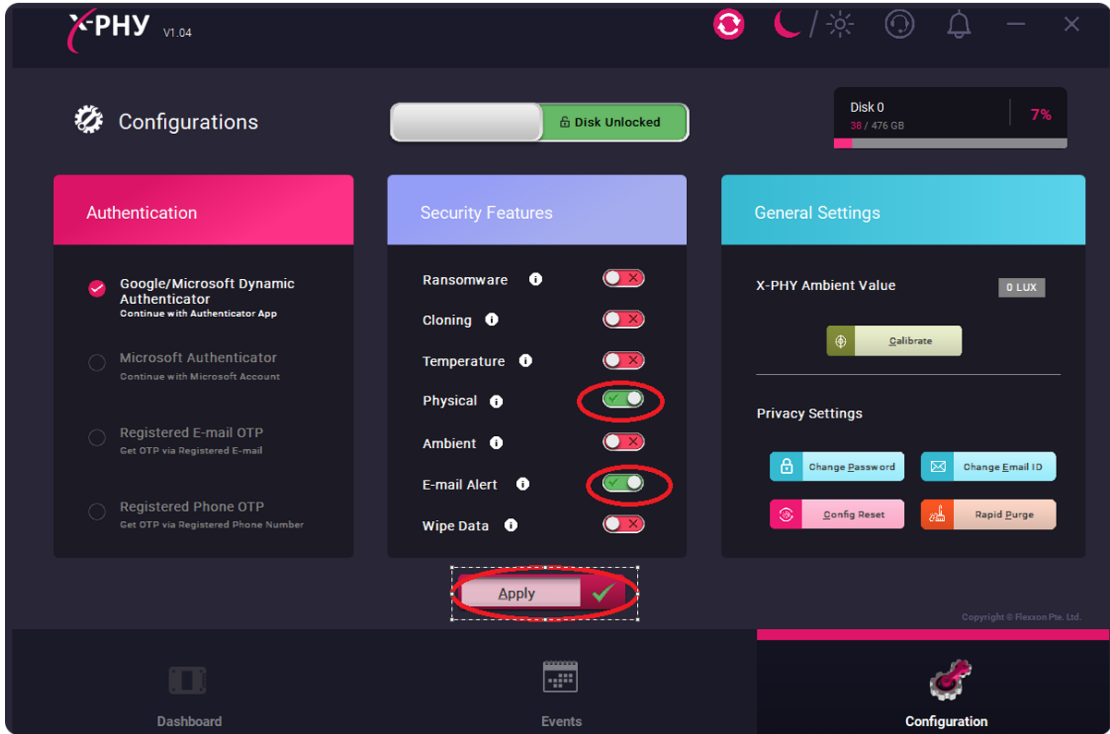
X-PHY V1.04

Configurations

Disk Unlocked

Disk 0
38 / 476 GB
7%

Authentication

Google/Microsoft Dynamic Authenticator
Continue with Authenticator App

Microsoft Authenticator
Continue with Microsoft Account

Registered E-mail OTP
Get OTP via Registered E-mail

Registered Phone OTP
Get OTP via Registered Phone Number

Security Features

Ransomware
Cloning
Temperature
Physical
Ambient
E-mail Alert
Wipe Data

General Settings

X-PHY Ambient Value
0 LUX

Calibrate

Privacy Settings

Change Password
Change Email ID
Config Reset
Rapid Purge

Apply

Copyright © Flexxon Pte. Ltd.

Dashboard
Events
Configuration